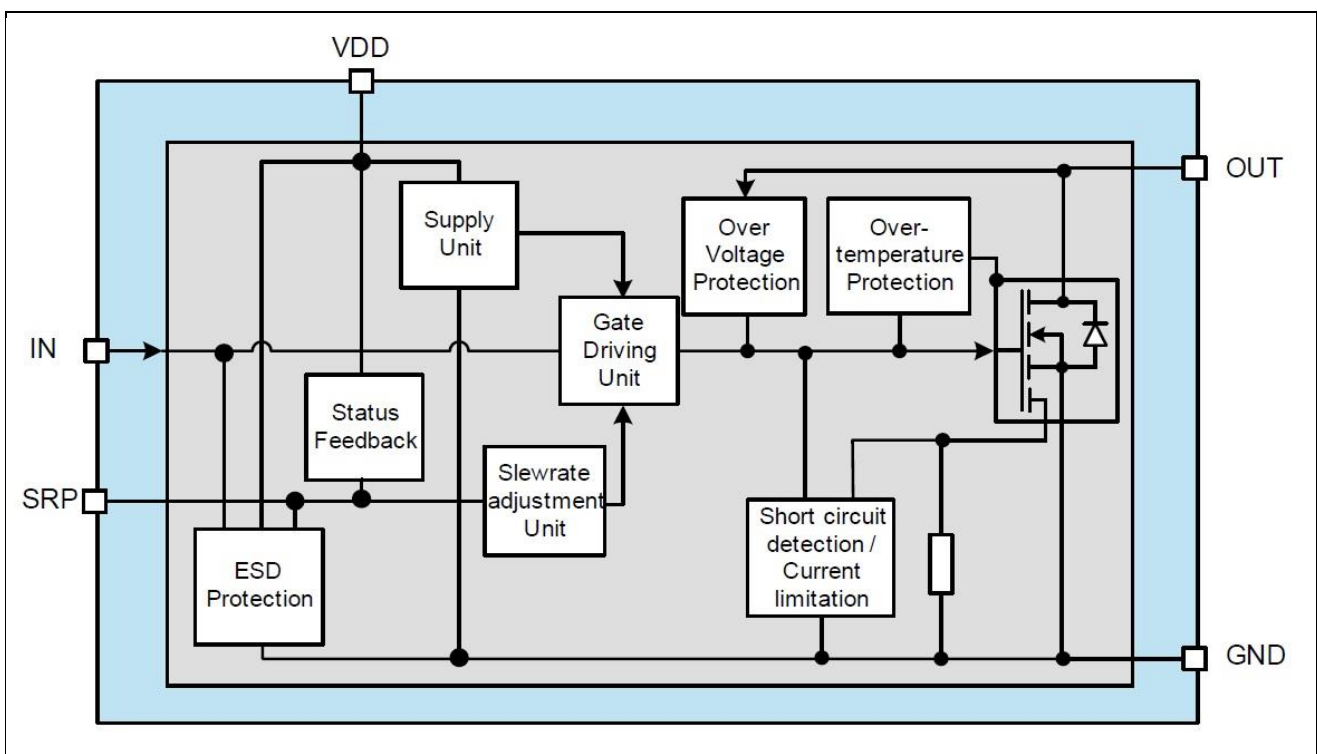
VDD

OUT

Supply Unit

Over Voltage Protection

Over-temperature Protection

IN

Gate Driving Unit

Status Feedback

SRP

Slewrate adjustment Unit

Short circuit detection / Current limitation

ESD Protection

GND